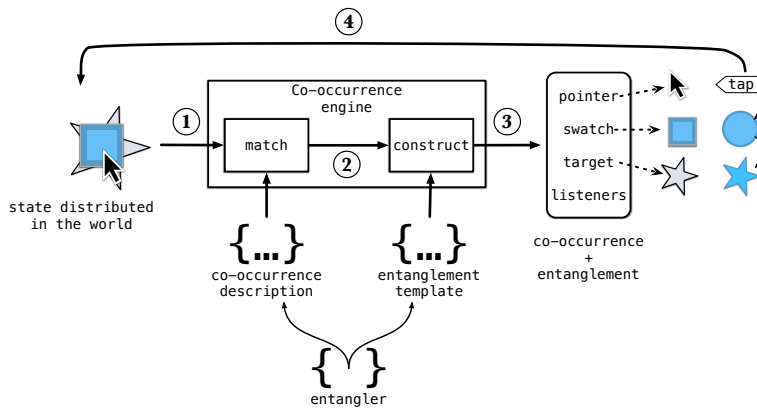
4

1

state distributed in the world

Co-occurrence engine

match

2

construct

3

pointer

swatch

target

listeners

tap

co-occurrence + entanglement

{...}

co-occurrence description

{...}

entanglement template

{ }

entangler